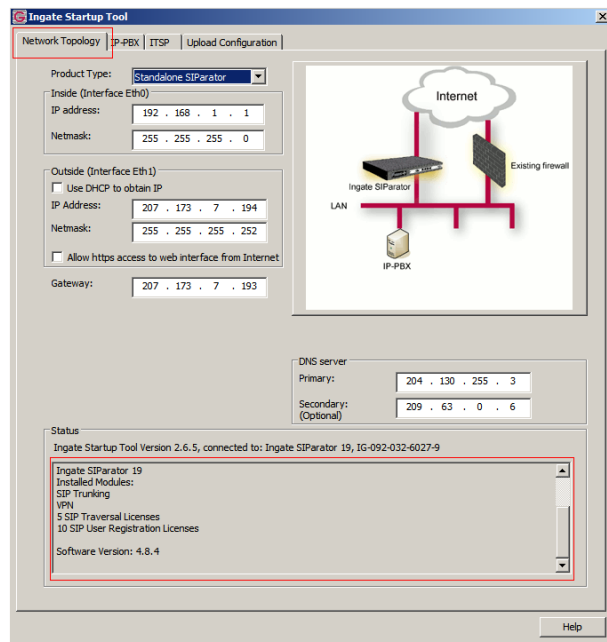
Ingate Startup Tool

Network Topology | IP-PBX | ITSP | Upload Configuration

Product Type: Standalone SIParator

Inside (Interface Eth0)
IP address: 192 . 168 . 1 . 1
Netmask: 255 . 255 . 255 . 0

Outside (Interface Eth1)
Use DHCP to obtain IP
IP Address: 207 . 173 . 7 . 194
Netmask: 255 . 255 . 255 . 252
Allow https access to web interface from Internet

Gateway: 207 . 173 . 7 . 193

Internet
Existing firewall
Ingate SIParator
LAN
IP-PBX

DNS server
Primary: 204 . 130 . 255 . 3
Secondary: (Optional) 209 . 63 . 0 . 6

Status
Ingate Startup Tool Version 2.6.5, connected to: Ingate SIParator 19, IG-092-032-6027-9

Ingate SIParator 19
Installed Modules:
SIP Trunking
VPN
5 SIP Traversal Licenses
10 SIP User Registration Licenses

Software Version: 4.8.4

Help